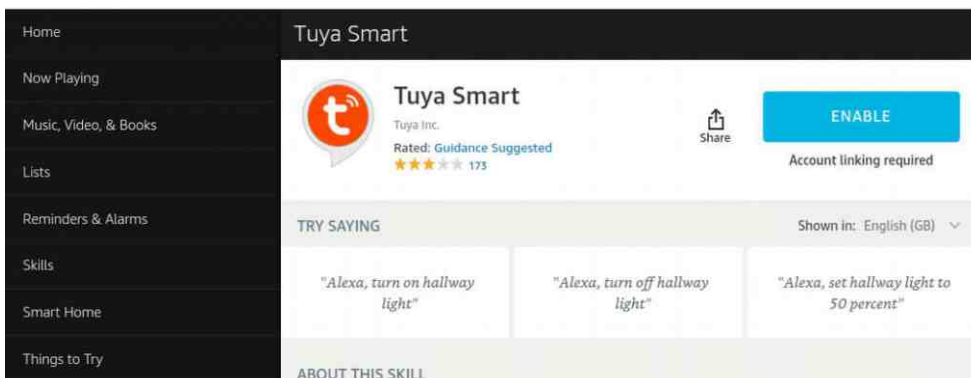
Home

Now Playing

Music, Video, & Books

Lists

Reminders & Alarms

Skills

Smart Home

Things to Try

Tuya Smart

Tuya Smart

Tuya Inc.

Rated: Guidance Suggested

173

Share

ENABLE

Account linking required

TRY SAYING

Shown in: English (GB)

"Alexa, turn on hallway light"

"Alexa, turn off hallway light"

"Alexa, set hallway light to 50 percent"

ABOUT THIS SKILL